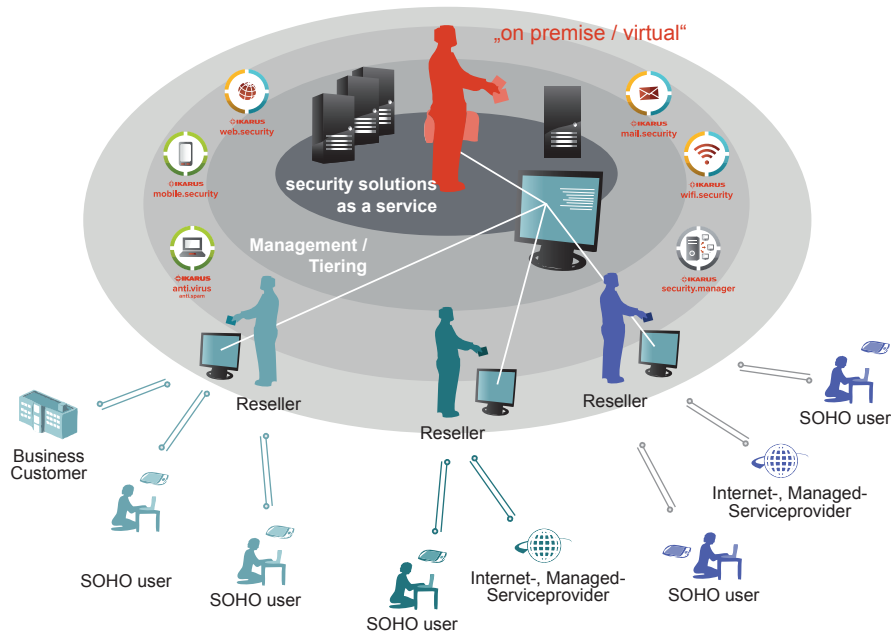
„on premise / virtual“

IKARUS web.security

IKARUS mobile.security

IKARUS anti.virus anti.spam

IKARUS mail.security

IKARUS wifi.security

IKARUS security.manager

security solutions as a service

Management / Tiering

Reseller

Reseller

Reseller

Business Customer

SOHO user

SOHO user

SOHO user

SOHO user

SOHO user

Internet-, Managed-Serviceprovider

Internet-, Managed-Serviceprovider